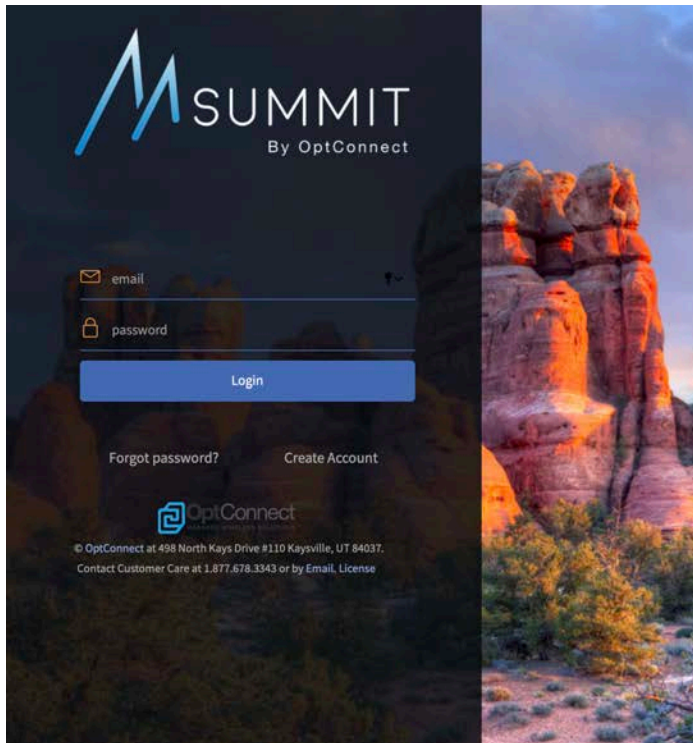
SUMMIT
By OptConnect

email

password

Login

Forgot password?

Create Account

OptConnect
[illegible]

© OptConnect at 498 North Kays Drive #110 Kaysville, UT 84037.
Contact Customer Care at 1.877.678.3343 or by Email. License